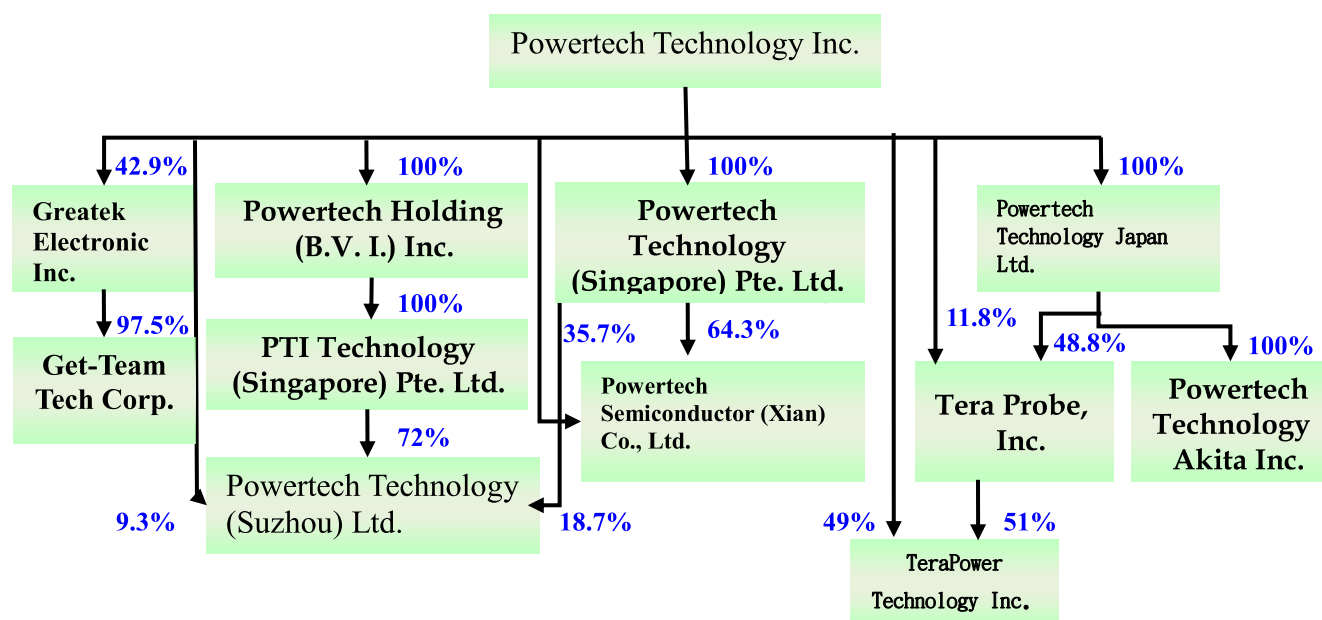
Powertech Technology Inc.

42.9%

Greatek Electronic Inc.

97.5%

Get-Team Tech Corp.

9.3%

100%

Powertech Holding (B.V. I.) Inc.

100%

PTI Technology (Singapore) Pte. Ltd.

72%

Powertech Technology (Suzhou) Ltd.

18.7%

35.7%

100%

Powertech Technology (Singapore) Pte. Ltd.

64.3%

Powertech Semiconductor (Xian) Co., Ltd.

11.8%

49%

100%

Powertech Technology Japan Ltd.

48.8%

Tera Probe, Inc.

51%

TeraPower Technology Inc.

100%

Powertech Technology Akita Inc.